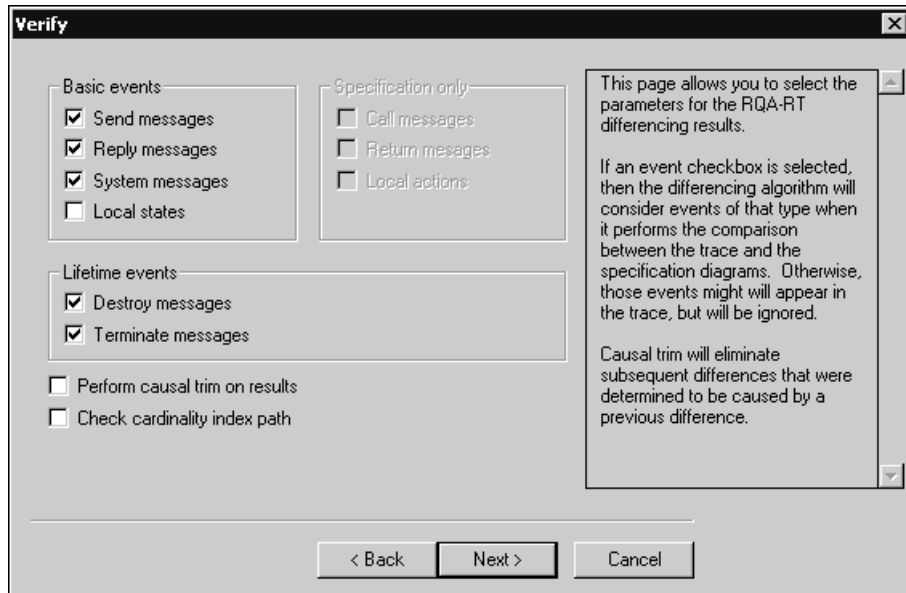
Verify

Basic events
☑ Send messages
☑ Reply messages
☑ System messages
☐ Local states

Specification only
☐ Call messages
☐ Return messages
☐ Local actions

Lifetime events
☑ Destroy messages
☑ Terminate messages

☐ Perform causal trim on results
☐ Check cardinality index path

This page allows you to select the parameters for the RQA-RT differencing results.

If an event checkbox is selected, then the differencing algorithm will consider events of that type when it performs the comparison between the trace and the specification diagrams. Otherwise, those events might will appear in the trace, but will be ignored.

Causal trim will eliminate subsequent differences that were determined to be caused by a previous difference.

< Back | Next > | Cancel